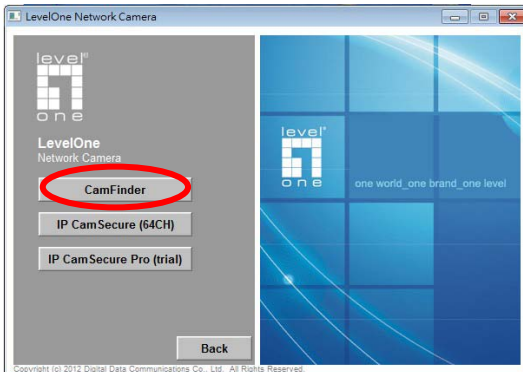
LevelOne Network Camera

level
one

LevelOne
Network Camera

CamFinder

IP CamSecure (64CH)

IP CamSecure Pro (trial)

level
one

one world_one brand_one level

Back

Copyright (c) 2012 Digital Data Communications Co., Ltd. All Rights Reserved.